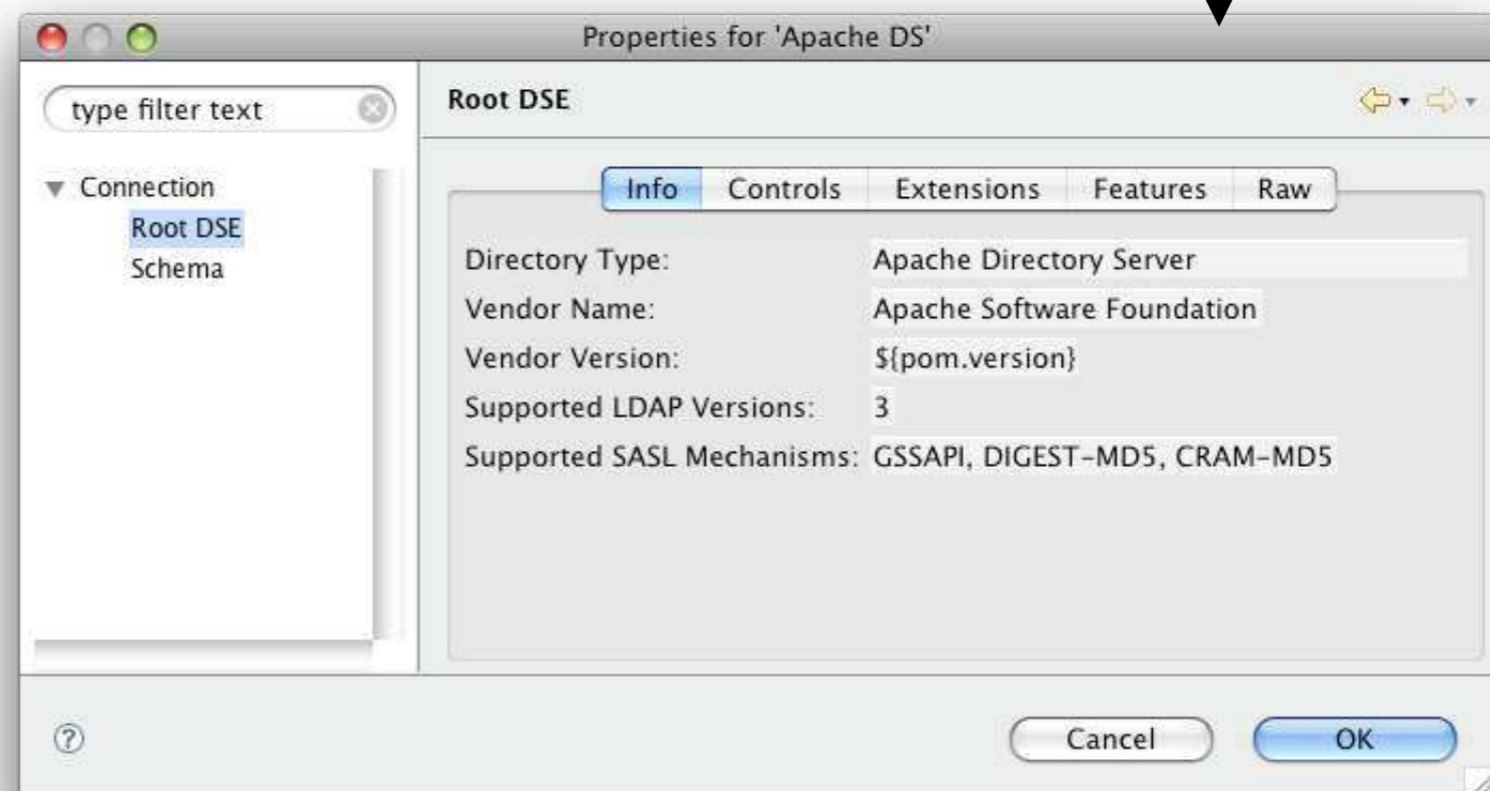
Properties for 'Apache DS'

type filter text

Connection
Root DSE
Schema

Root DSE

Info | Controls | Extensions | Features | Raw

Directory Type: Apache Directory Server
Vendor Name: Apache Software Foundation
Vendor Version: ${pom.version}
Supported LDAP Versions: 3
Supported SASL Mechanisms: GSSAPI, DIGEST-MD5, CRAM-MD5

Cancel
OK